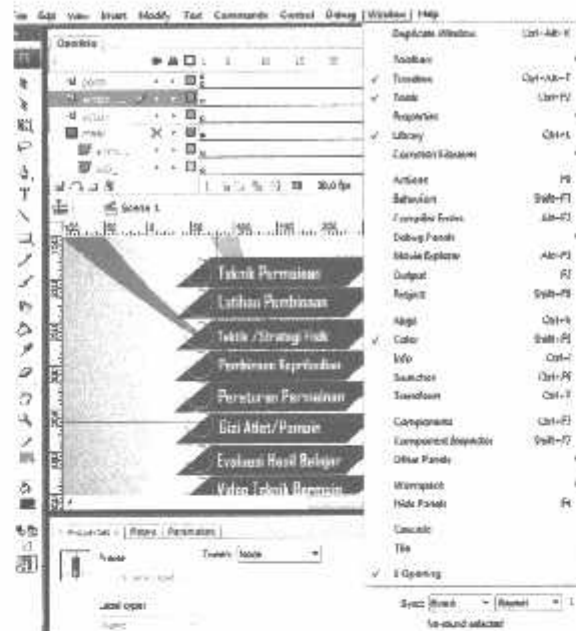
File Edit View Insert Modify Text Commands Control Debug Window Help

Opening

Scene 1

Teknik Permainan
Latihan Pembinaan
Taktik / Strategi Fisik
Pembinaan Kepribadian
Peraturan Permainan
Gizi Atlet/Pemain
Evaluasi Hasil Belajar
Video Teknik Bermain

30.0 fps

Properties | Filters | Parameters

Frame
Tween: None
Label type:

Duplicate Window Ctrl+Alt+K
Toolbars
✓ Timeline Ctrl+Alt+T
✓ Tools Ctrl+F2
Properties
✓ Library Ctrl+L
Common Libraries
Actions F9
Behaviors Shift+F3
Compiler Errors Alt+F2
Debug Panels
Movie Explorer Alt+F3
Output F2
Project Shift+F8
Align Ctrl+K
✓ Color Shift+F9
Info Ctrl+I
Swatches Ctrl+F9
Transform Ctrl+T
Components Ctrl+F7
Component Inspector Shift+F7
Other Panels
Workspace
Hide Panels F4
Cascade
Tile
✓ 1 Opening

Sync: Event Repeat 1
No sound selected